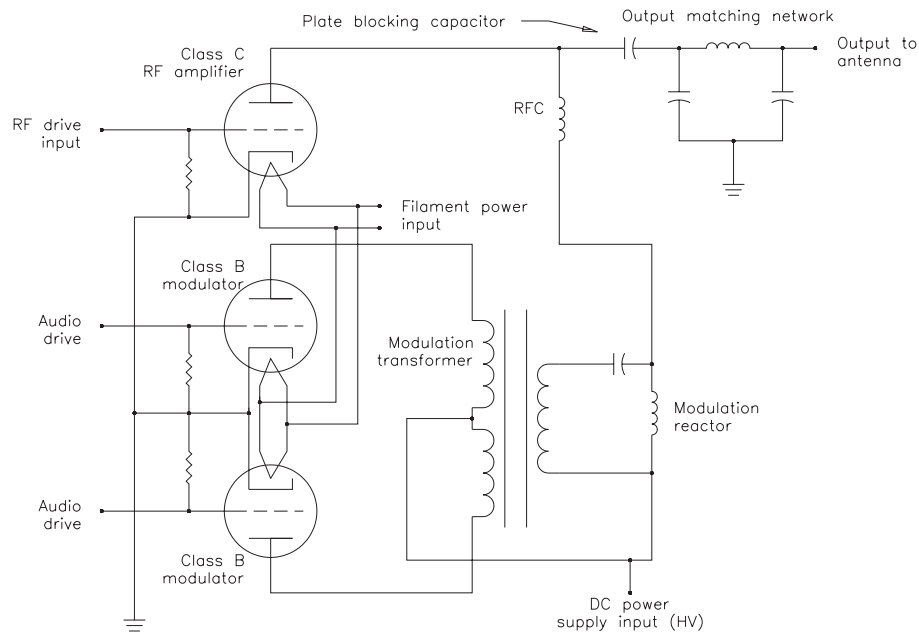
Plate blocking capacitor

Output matching network

Class C RF amplifier

Output to antenna

RF drive input

RFC

Filament power input

Class B modulator

Audio drive

Modulation transformer

Modulation reactor

Audio drive

Class B modulator

DC power supply input (HV)